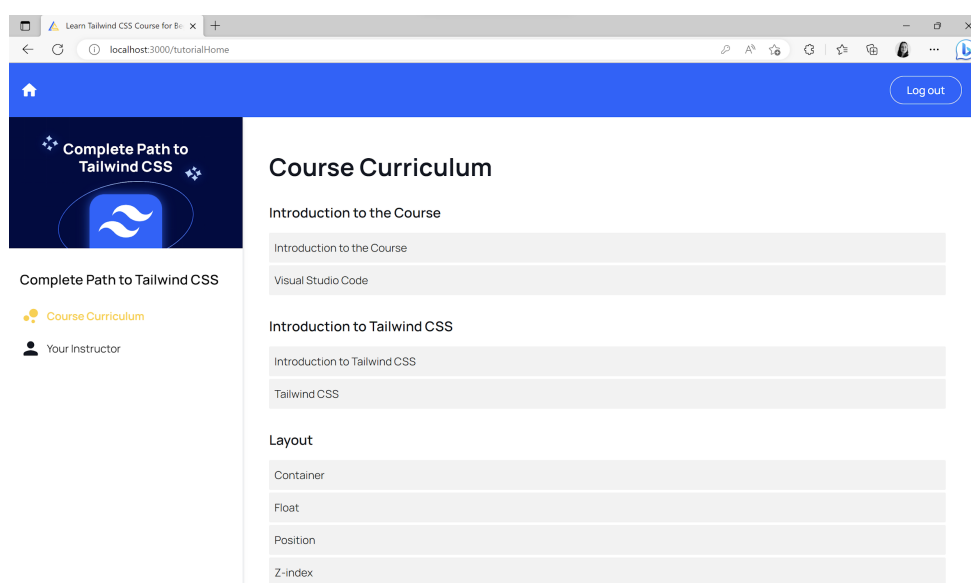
Learn Tailwind CSS Course for Be

localhost:3000/tutorialHome

Log out

Complete Path to Tailwind CSS

Complete Path to Tailwind CSS

Course Curriculum

Your Instructor

Course Curriculum

Introduction to the Course

Introduction to the Course

Visual Studio Code

Introduction to Tailwind CSS

Introduction to Tailwind CSS

Tailwind CSS

Layout

Container

Float

Position

Z-index